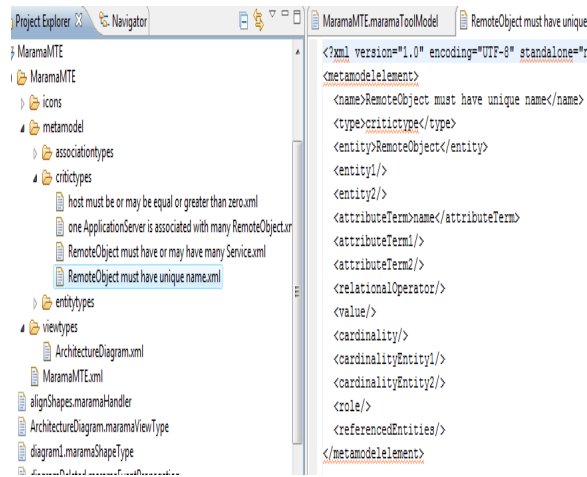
Project Explorer ☒ Navigator

MaramaMTE
MaramaMTE
icons
metamodel
associationtypes
critictypes
host must be or may be equal or greater than zero.xml
one ApplicationServer is associated with many RemoteObject.xr
RemoteObject must have or may have many Service.xml
RemoteObject must have unique name.xml
entitytypes
viewtypes
ArchitectureDiagram.xml
MaramaMTE.xml
alignShapes.maramaHandler
ArchitectureDiagram.maramaViewType
diagram1.maramaShapeType
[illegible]

MaramaMTE.maramaToolModel
RemoteObject must have unique

<?xml version="1.0" encoding="UTF-8" standalone="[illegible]
<metamodelelement>
<name>RemoteObject must have unique name</name>
<type>critictype</type>
<entity>RemoteObject</entity>
<entity1/>
<entity2/>
<attributeTerm>name</attributeTerm>
<attributeTerm1/>
<attributeTerm2/>
<relationalOperator/>
<value/>
<cardinality/>
<cardinalityEntity1/>
<cardinalityEntity2/>
<role/>
<referencedEntities/>
</metamodelelement>